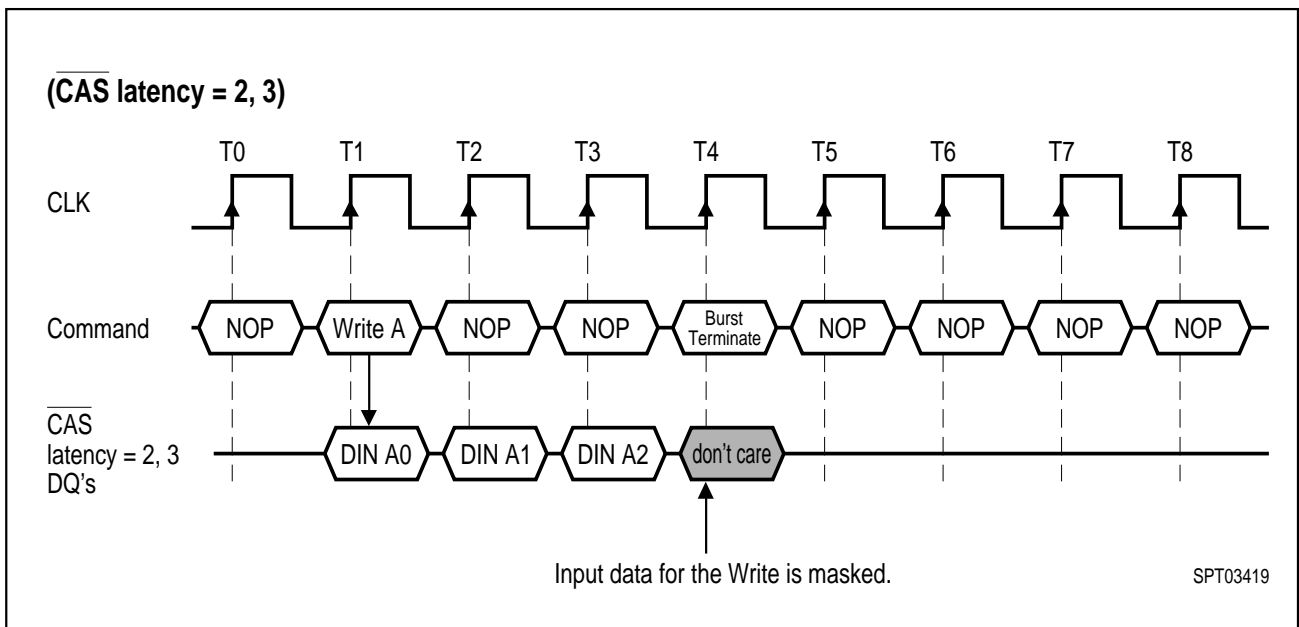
($\overline{\text{CAS}}$ latency = 2, 3)

T0 T1 T2 T3 T4 T5 T6 T7 T8

CLK

Command NOP Write A NOP NOP Burst Terminate NOP NOP NOP NOP

$\overline{\text{CAS}}$ latency = 2, 3 DQ's DIN A0 DIN A1 DIN A2 don't care

Input data for the Write is masked.

SPT03419